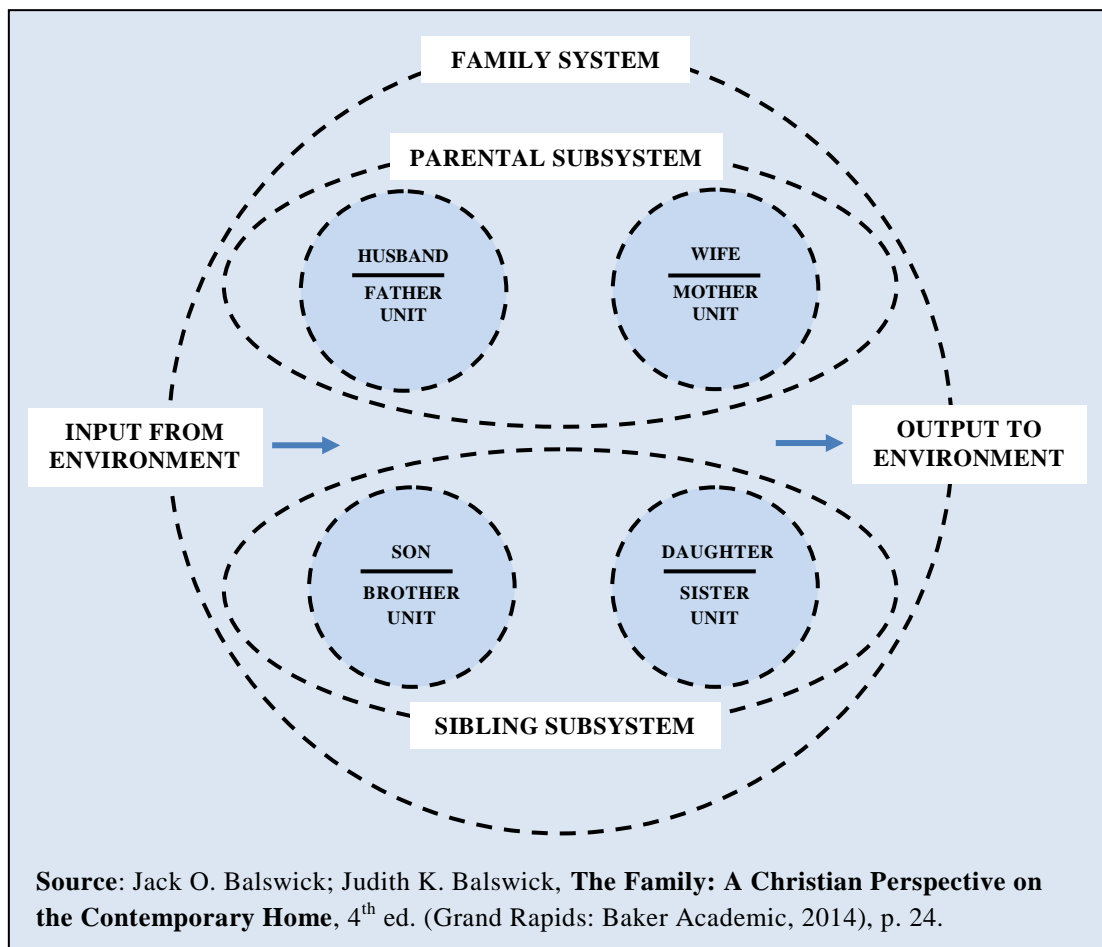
FAMILY SYSTEM

PARENTAL SUBSYSTEM

HUSBAND
FATHER UNIT

WIFE
MOTHER UNIT

INPUT FROM ENVIRONMENT

OUTPUT TO ENVIRONMENT

SON
BROTHER UNIT

DAUGHTER
SISTER UNIT

SIBLING SUBSYSTEM

**Source**: Jack O. Balswick; Judith K. Balswick, **The Family: A Christian Perspective on the Contemporary Home**, 4$^{th}$ ed. (Grand Rapids: Baker Academic, 2014), p. 24.